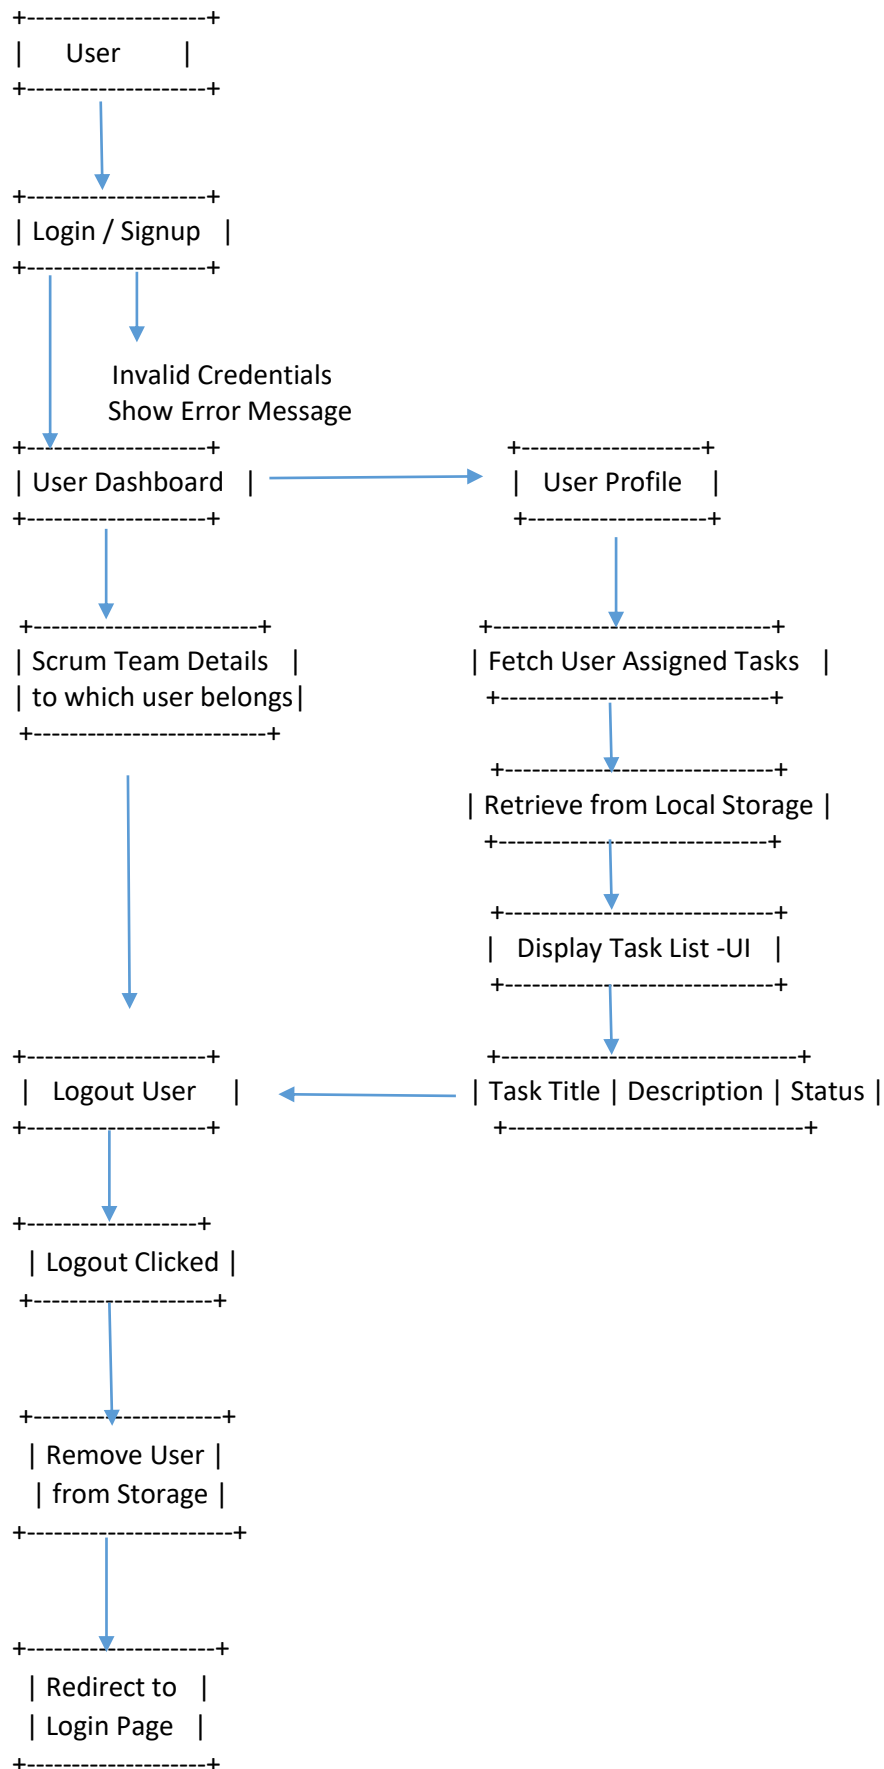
+--------------------+
| User |
+--------------------+

+--------------------+
| Login / Signup |
+--------------------+

Invalid Credentials
Show Error Message

+--------------------+
| User Dashboard |
+--------------------+

+--------------------+
| User Profile |
+--------------------+

+-------------------------+
| Scrum Team Details |
| to which user belongs|
+-------------------------+

+------------------------------+
| Fetch User Assigned Tasks |
+------------------------------+

+------------------------------+
| Retrieve from Local Storage |
+------------------------------+

+------------------------------+
| Display Task List -UI |
+------------------------------+

+--------------------+
| Logout User |
+--------------------+

+--------------------------------+
| Task Title | Description | Status |
+--------------------------------+

+-------------------+
| Logout Clicked |
+-------------------+

+-------------------+
| Remove User |
| from Storage |
+----------------------+

+--------------------+
| Redirect to |
| Login Page |
+--------------------+